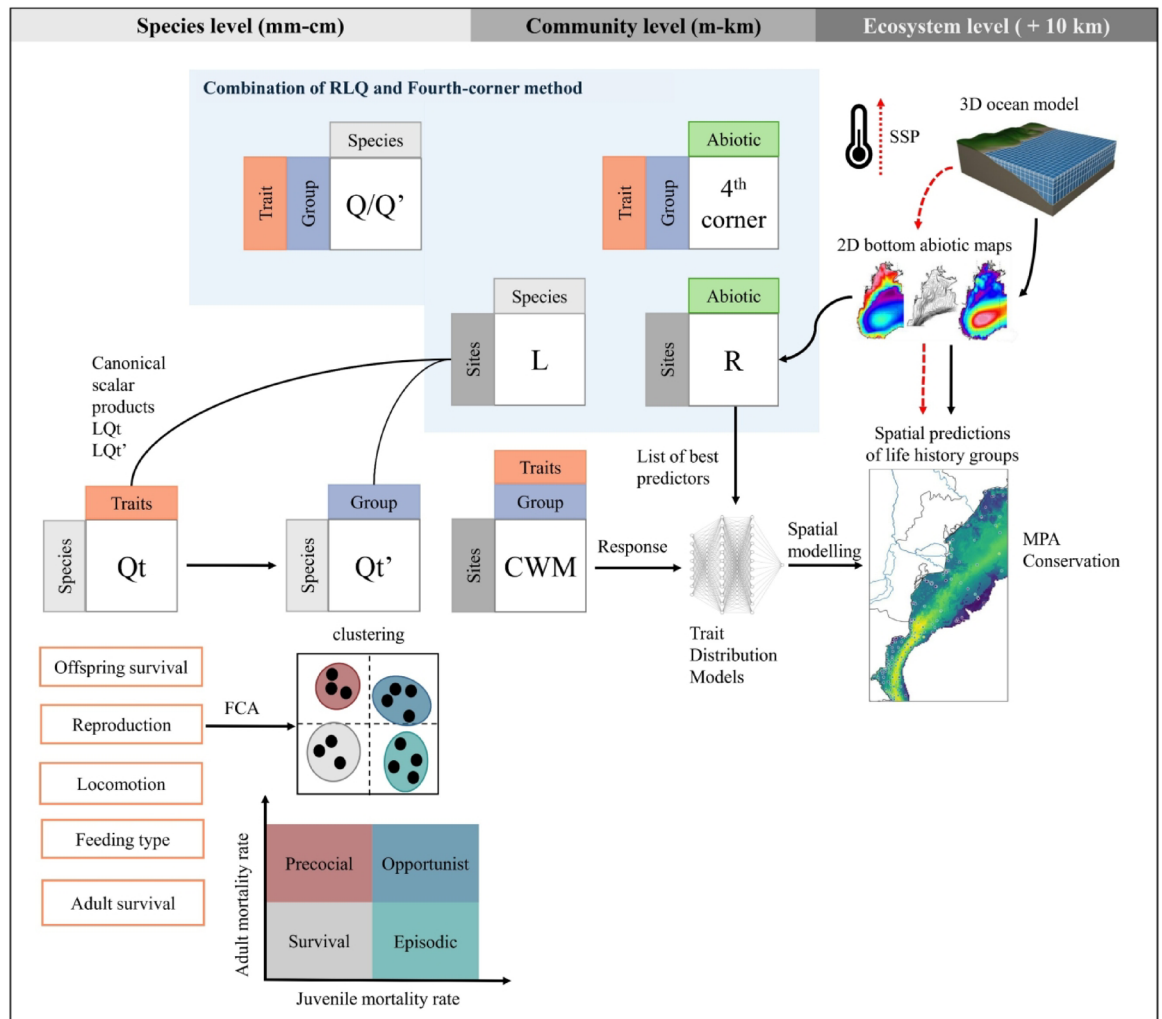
Species level (mm-cm)

Community level (m-km)

Ecosystem level ( + 10 km)

Combination of RLQ and Fourth-corner method

Species

Trait

Group

Q/Q'

Abiotic

Trait

Group

4$^{th}$ corner

SSP

3D ocean model

2D bottom abiotic maps

Species

Sites

L

Abiotic

Sites

R

Canonical scalar products LQt LQt'

Spatial predictions of life history groups

List of best predictors

Traits

Species

Qt

Group

Species

Qt'

Traits

Group

Sites

CWM

Response

Spatial modelling

MPA Conservation

clustering

Trait Distribution Models

Offspring survival

Reproduction

FCA

Locomotion

Feeding type

Adult survival

Precocial

Opportunist

Survival

Episodic

Adult mortality rate

Juvenile mortality rate